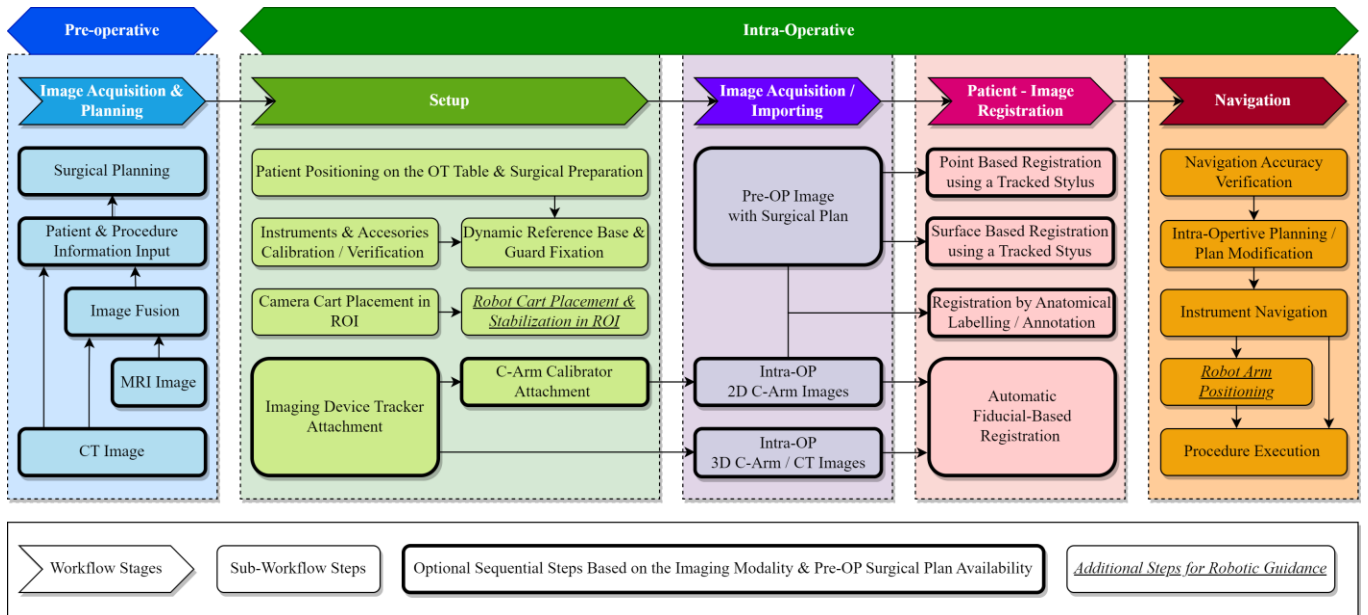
Pre-operative

Intra-Operative

Image Acquisition & Planning

Surgical Planning

Patient & Procedure Information Input

Image Fusion

MRI Image

CT Image

Setup

Patient Positioning on the OT Table & Surgical Preparation

Instruments & Accesories Calibration / Verification

Dynamic Reference Base & Guard Fixation

Camera Cart Placement in ROI

Robot Cart Placement & Stabilization in ROI

Imaging Device Tracker Attachment

C-Arm Calibrator Attachment

Image Acquisition / Importing

Pre-OP Image with Surgical Plan

Intra-OP 2D C-Arm Images

Intra-OP 3D C-Arm / CT Images

Patient - Image Registration

Point Based Registration using a Tracked Stylus

Surface Based Registration using a Tracked Styus

Registration by Anatomical Labelling / Annotation

Automatic Fiducial-Based Registration

Navigation

Navigation Accuracy Verification

Intra-Opertive Planning / Plan Modification

Instrument Navigation

Robot Arm Positioning

Procedure Execution

Workflow Stages

Sub-Workflow Steps

Optional Sequential Steps Based on the Imaging Modality & Pre-OP Surgical Plan Availability

Additional Steps for Robotic Guidance